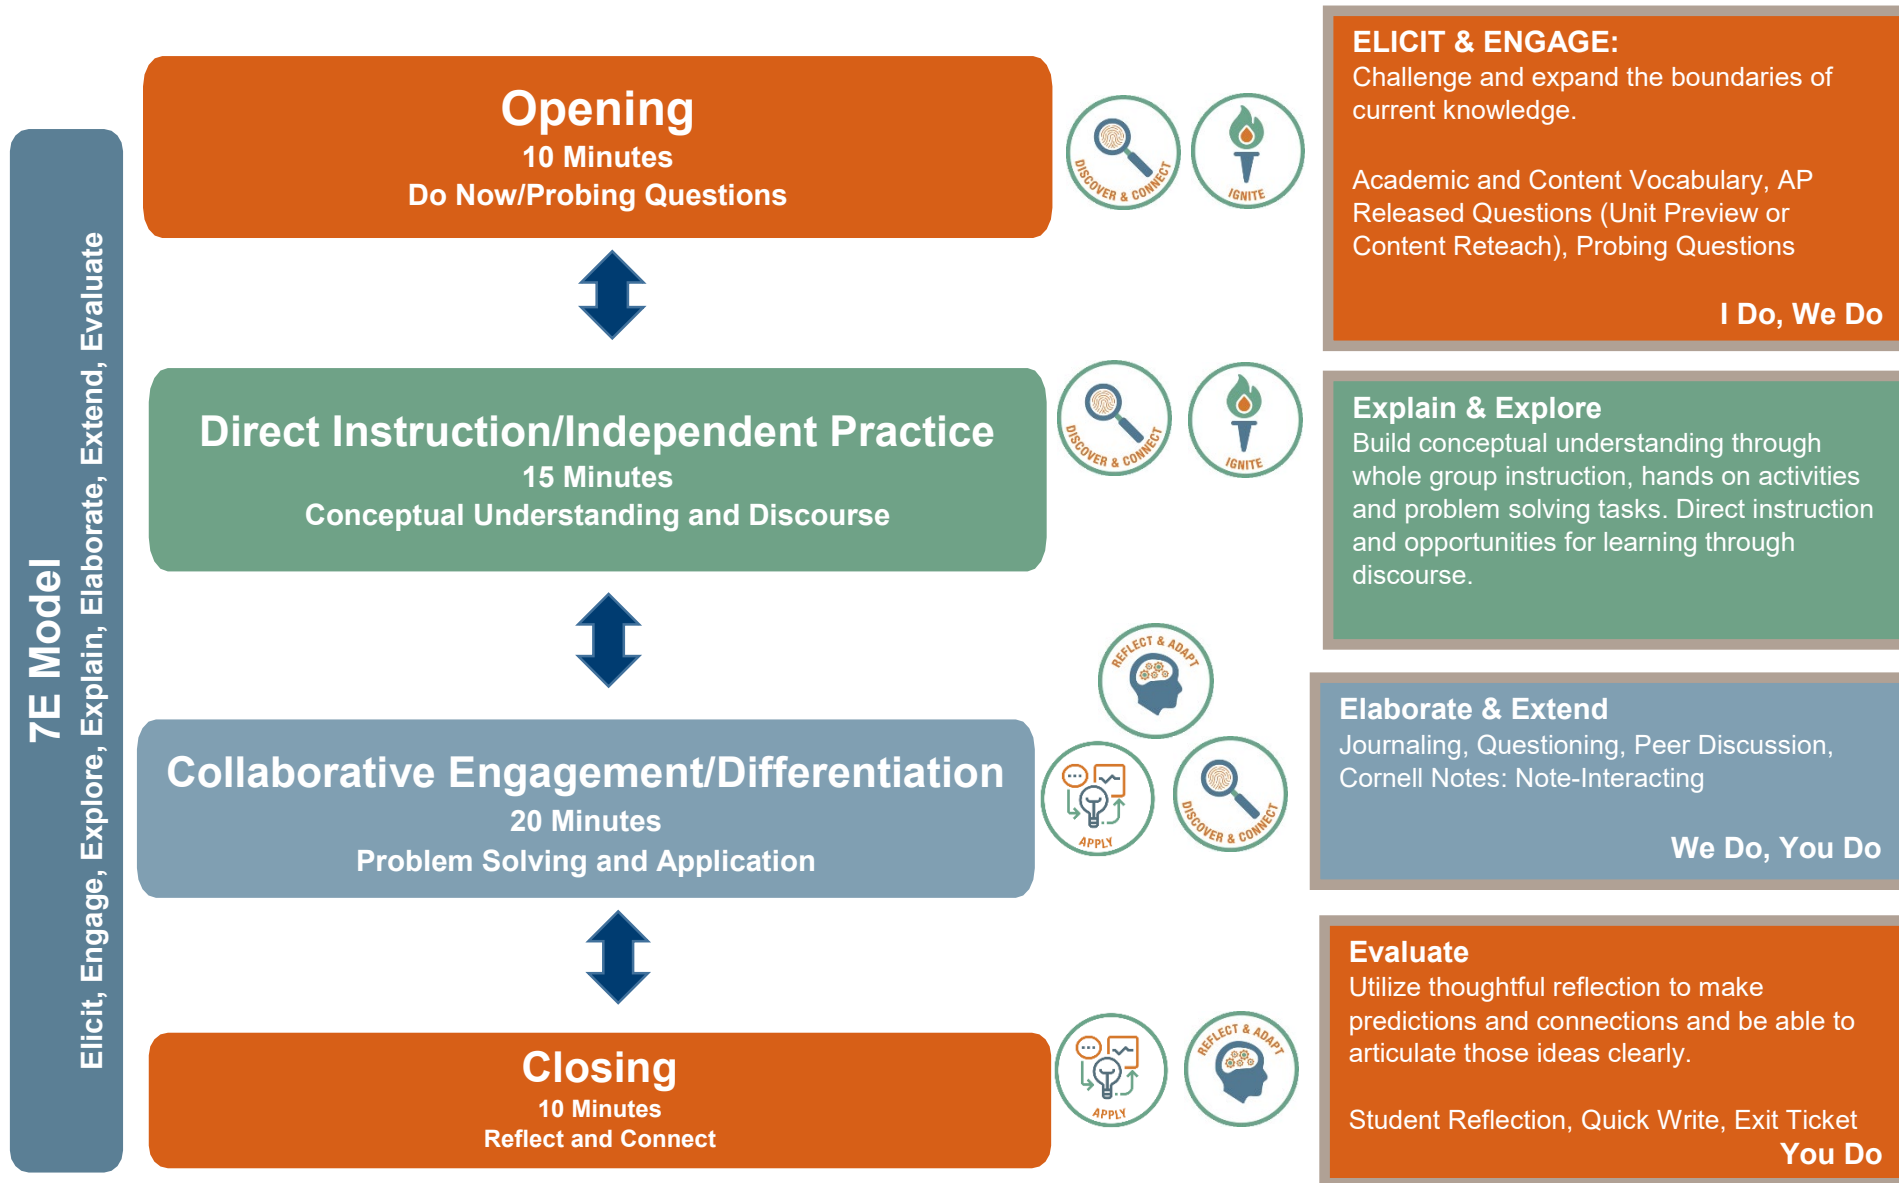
7E Model

Elicit, Engage, Explore, Explain, Elaborate, Extend, Evaluate

Opening
10 Minutes
Do Now/Probing Questions

DISCOVER & CONNECT

IGNITE

ELICIT & ENGAGE:
Challenge and expand the boundaries of current knowledge.

Academic and Content Vocabulary, AP Released Questions (Unit Preview or Content Reteach), Probing Questions

I Do, We Do

Direct Instruction/Independent Practice
15 Minutes
Conceptual Understanding and Discourse

DISCOVER & CONNECT

IGNITE

Explain & Explore
Build conceptual understanding through whole group instruction, hands on activities and problem solving tasks. Direct instruction and opportunities for learning through discourse.

REFLECT & ADAPT

Collaborative Engagement/Differentiation
20 Minutes
Problem Solving and Application

APPLY

DISCOVER & CONNECT

Elaborate & Extend
Journaling, Questioning, Peer Discussion, Cornell Notes: Note-Interacting

We Do, You Do

Closing
10 Minutes
Reflect and Connect

APPLY

REFLECT & ADAPT

Evaluate
Utilize thoughtful reflection to make predictions and connections and be able to articulate those ideas clearly.

Student Reflection, Quick Write, Exit Ticket
You Do